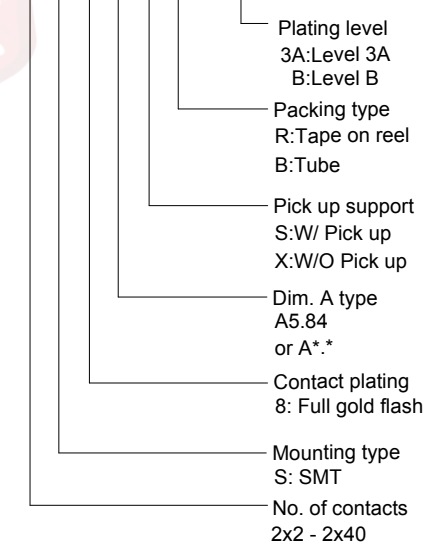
Plating level
3A:Level 3A
B:Level B

Packing type
R:Tape on reel
B:Tube

Pick up support
S:W/ Pick up
X:W/O Pick up

Dim. A type
A5.84
or A*.*

Contact plating
8: Full gold flash

Mounting type
S: SMT

No. of contacts
2x2 - 2x40